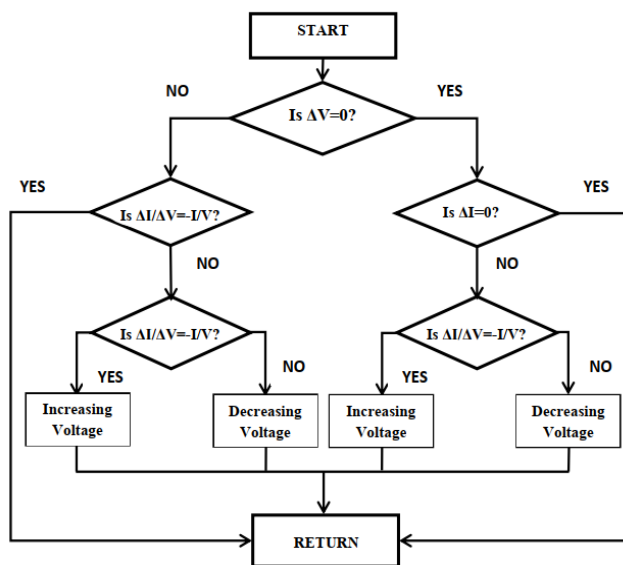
START

NO

Is $\Delta V=0$?

YES

YES

Is $\Delta I/\Delta V=-I/V$?

Is $\Delta I=0$?

YES

NO

NO

Is $\Delta I/\Delta V=-I/V$?

Is $\Delta I/\Delta V=-I/V$?

YES

NO

YES

NO

Increasing Voltage

Decreasing Voltage

Increasing Voltage

Decreasing Voltage

RETURN